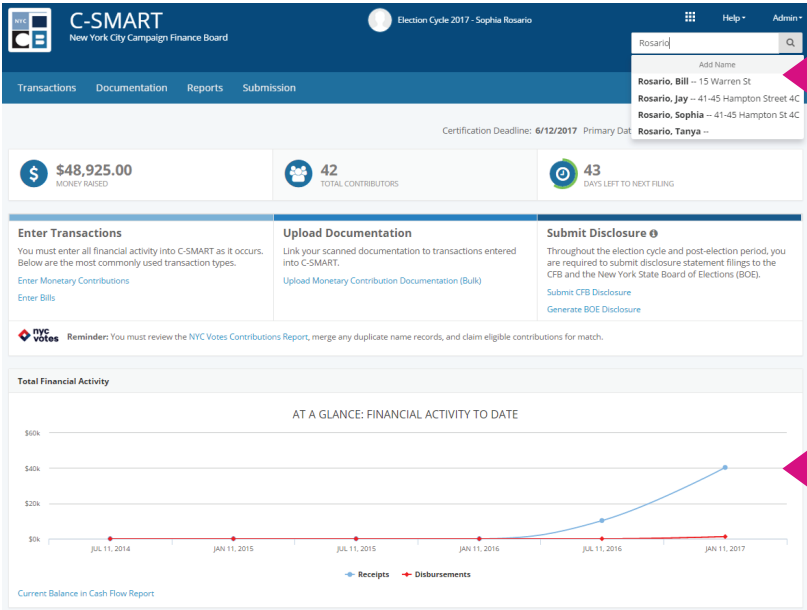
NYC

C-SMART
New York City Campaign Finance Board

Election Cycle 2017 - Sophia Rosario

Help ▾ Admin ▾

Rosario

Add Name
Rosario, Bill -- 15 Warren St
Rosario, Jay -- 41-45 Hampton Street 4C
Rosario, Sophia -- 41-45 Hampton St 4C
Rosario, Tanya --

Transactions Documentation Reports Submission

Certification Deadline: 6/12/2017 Primary Dat

$48,925.00
MONEY RAISED

42
TOTAL CONTRIBUTORS

43
DAYS LEFT TO NEXT FILING

Enter Transactions
You must enter all financial activity into C-SMART as it occurs. Below are the most commonly used transaction types.
Enter Monetary Contributions
Enter Bills

Upload Documentation
Link your scanned documentation to transactions entered into C-SMART.
Upload Monetary Contribution Documentation (Bulk)

Submit Disclosure
Throughout the election cycle and post-election period, you are required to submit disclosure statement filings to the CFB and the New York State Board of Elections (BOE).
Submit CFB Disclosure
Generate BOE Disclosure

nyc votes Reminder: You must review the NYC Votes Contributions Report, merge any duplicate name records, and claim eligible contributions for match.

Total Financial Activity

AT A GLANCE: FINANCIAL ACTIVITY TO DATE

$60k
$40k
$20k
$0k

JUL 11, 2014 JAN 11, 2015 JUL 11, 2015 JAN 11, 2016 JUL 11, 2016 JAN 11, 2017

Receipts Disbursements

Current Balance in Cash Flow Report